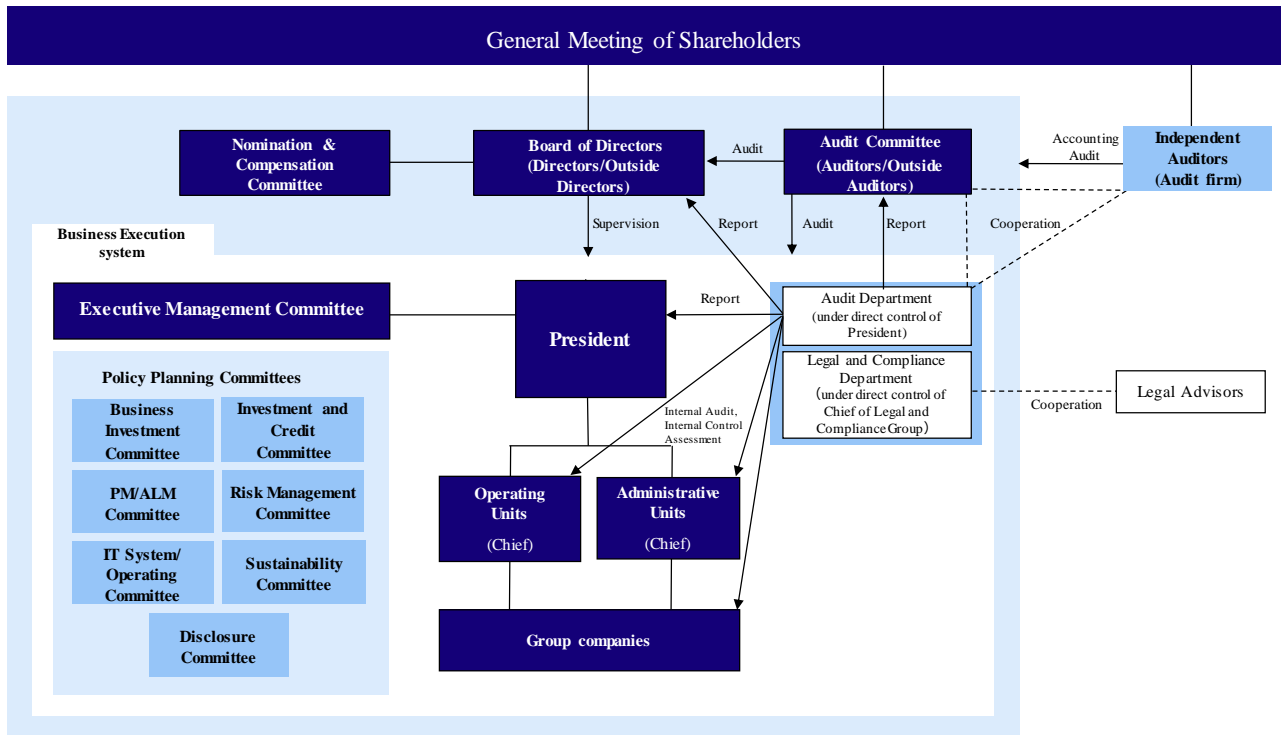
General Meeting of Shareholders

Nomination & Compensation Committee

Board of Directors (Directors/Outside Directors)

Audit

Audit Committee (Auditors/Outside Auditors)

Accounting Audit

Independent Auditors (Audit firm)

Supervision

Report

Audit

Report

Cooperation

Business Execution system

Executive Management Committee

Report

President

Audit Department (under direct control of President)

Legal and Compliance Department (under direct control of Chief of Legal and Compliance Group)

Cooperation

Legal Advisors

Policy Planning Committees

Business Investment Committee

Investment and Credit Committee

PM/ALM Committee

Risk Management Committee

IT System/ Operating Committee

Sustainability Committee

Disclosure Committee

Internal Audit, Internal Control Assessment

Operating Units (Chief)

Administrative Units (Chief)

Group companies